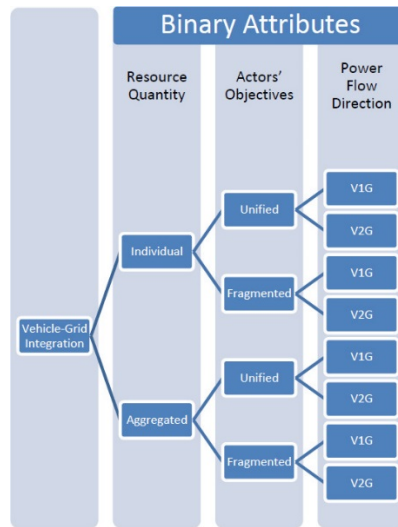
Binary Attributes

Resource Quantity

Actors' Objectives

Power Flow Direction

Vehicle-Grid Integration

Individual

Aggregated

Unified

Fragmented

Unified

Fragmented

V1G

V2G

V1G

V2G

V1G

V2G

V1G

V2G